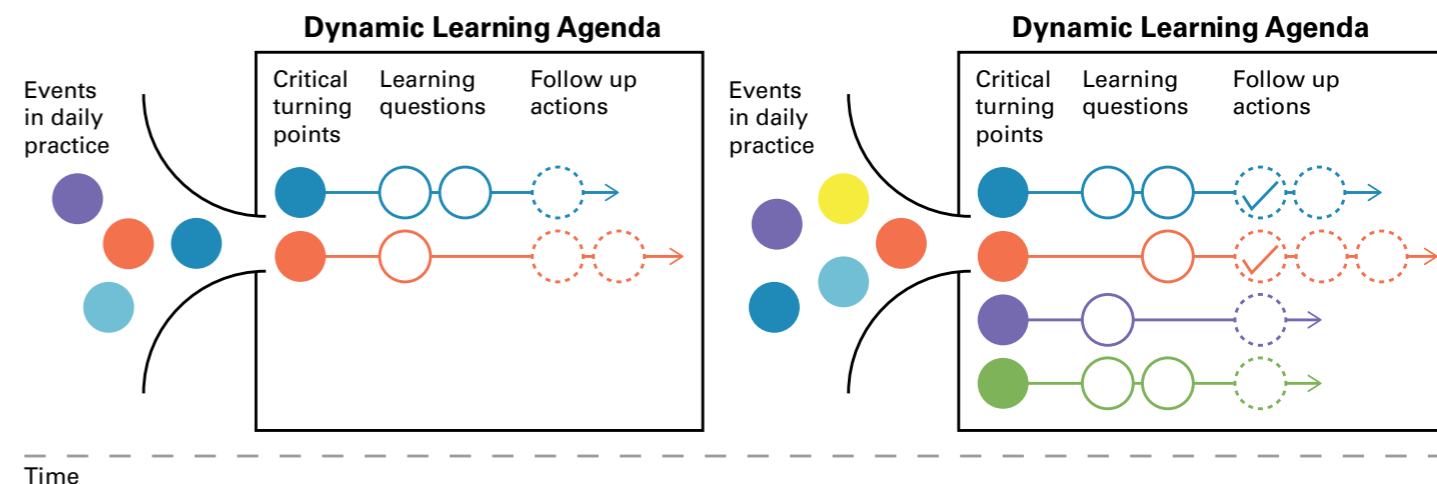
Dynamic Learning Agenda

Events in daily practice

Critical turning points

Learning questions

Follow up actions

Dynamic Learning Agenda

Events in daily practice

Critical turning points

Learning questions

Follow up actions

Time